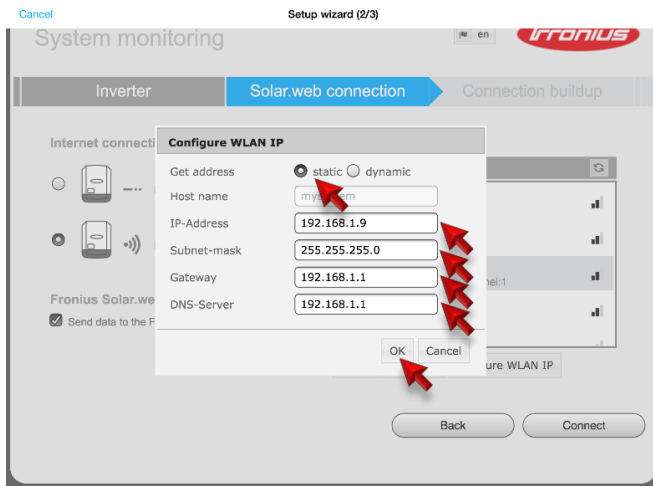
Cancel

Setup wizard (2/3)

System monitoring

en

Fronius

Inverter

Solar.web connection

Connection buildup

Internet connecti

Fronius Solar.we

Send data to the F

Configure WLAN IP

Get address

static

dynamic

Host name

mysystem

IP-Address

192.168.1.9

Subnet-mask

255.255.255.0

Gateway

192.168.1.1

DNS-Server

192.168.1.1

nel:1

OK

Cancel

ure WLAN IP

Back

Connect